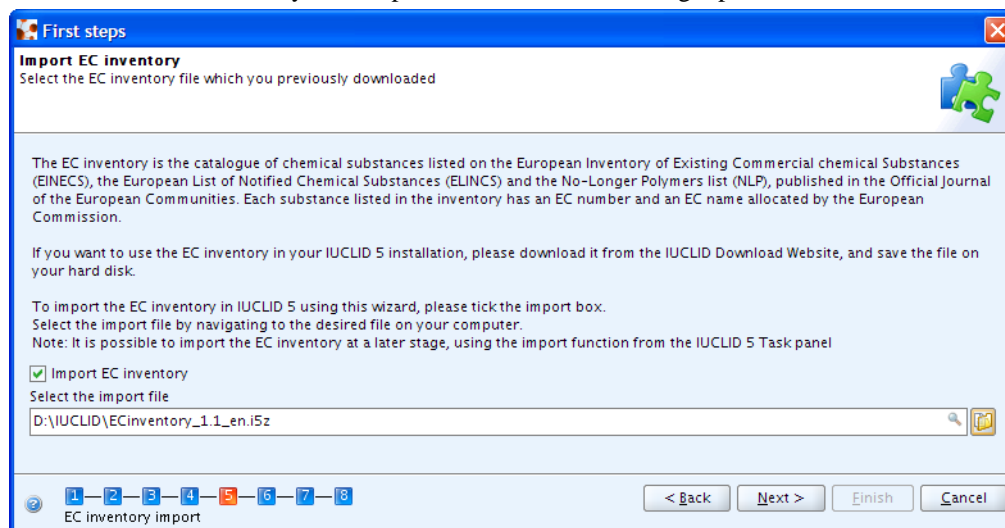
First steps

Import EC inventory
Select the EC inventory file which you previously downloaded

The EC inventory is the catalogue of chemical substances listed on the European Inventory of Existing Commercial chemical Substances (EINECS), the European List of Notified Chemical Substances (ELINCS) and the No-Longer Polymers list (NLP), published in the Official Journal of the European Communities. Each substance listed in the inventory has an EC number and an EC name allocated by the European Commission.

If you want to use the EC inventory in your IUCLID 5 installation, please download it from the IUCLID Download Website, and save the file on your hard disk.

To import the EC inventory in IUCLID 5 using this wizard, please tick the import box.
Select the import file by navigating to the desired file on your computer.
Note: It is possible to import the EC inventory at a later stage, using the import function from the IUCLID 5 Task panel

Import EC inventory

Select the import file

D:\IUCLID\ECinventory_1.1_en.i5z

1 — 2 — 3 — 4 — 5 — 6 — 7 — 8
EC inventory import

< Back   Next >   Finish   Cancel